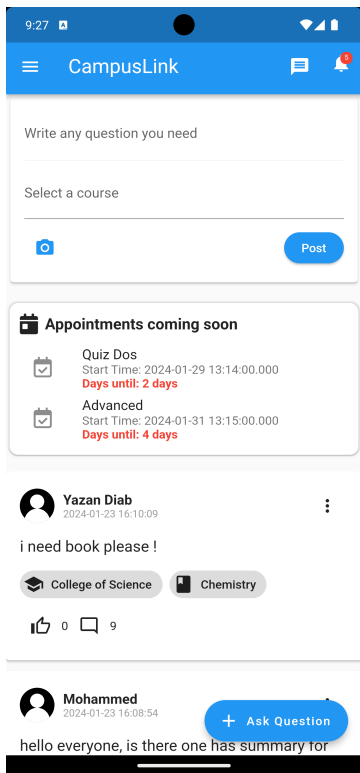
9:27

CampusLink

5

Write any question you need

Select a course

Post

Appointments coming soon

Quiz Dos
Start Time: 2024-01-29 13:14:00.000
Days until: 2 days

Advanced
Start Time: 2024-01-31 13:15:00.000
Days until: 4 days

Yazan Diab
2024-01-23 16:10:09

i need book please !

College of Science

Chemistry

0 9

Mohammed
2024-01-23 16:08:54

hello everyone, is there one has summary for

+ Ask Question